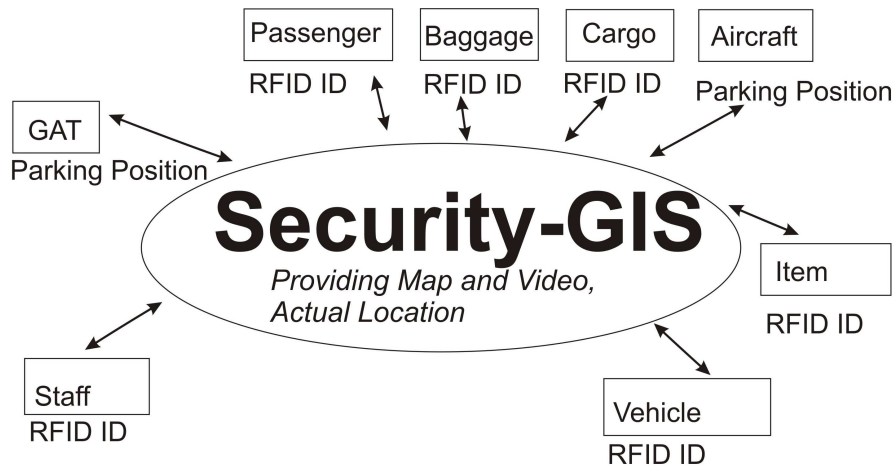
Passenger
RFID ID

Baggage
RFID ID

Cargo
RFID ID

Aircraft
Parking Position

GAT
Parking Position

Security-GIS
*Providing Map and Video, Actual Location*

Item
RFID ID

Staff
RFID ID

Vehicle
RFID ID